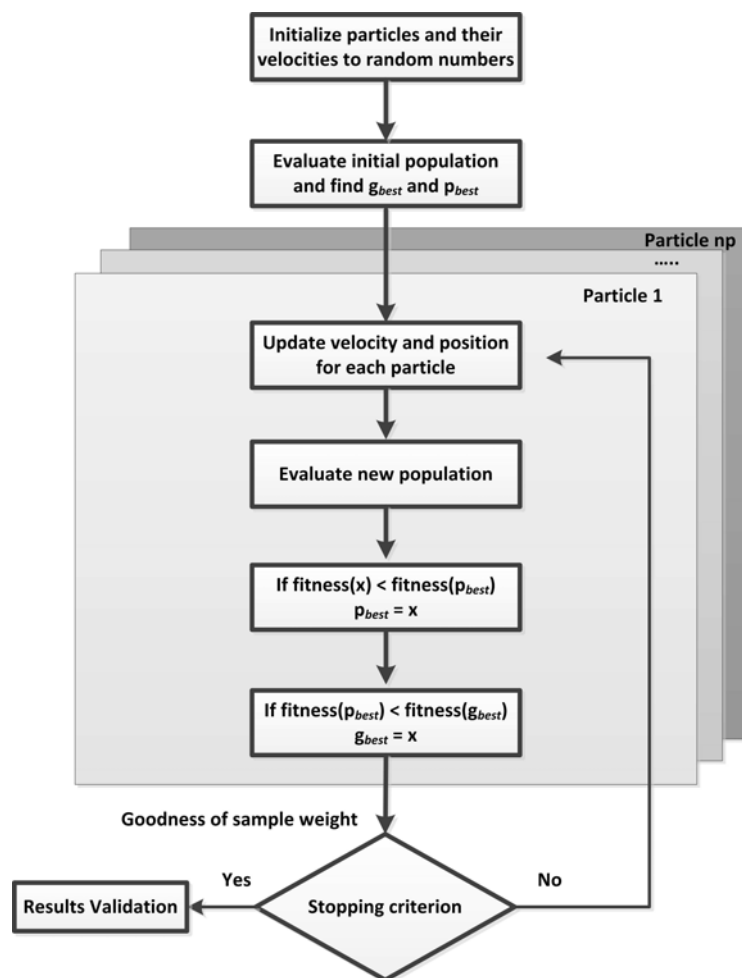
Initialize particles and their velocities to random numbers

Evaluate initial population and find $g_{best}$ and $p_{best}$

Particle np

.....

Particle 1

Update velocity and position for each particle

Evaluate new population

If fitness(x) < fitness($p_{best}$)
$p_{best}$ = x

If fitness($p_{best}$) < fitness($g_{best}$)
$g_{best}$ = x

Goodness of sample weight

Yes

No

Results Validation

Stopping criterion